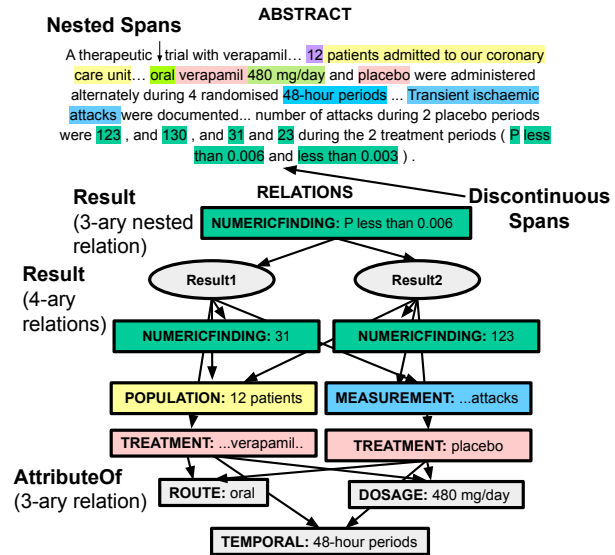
Nested Spans

ABSTRACT

A therapeutic trial with verapamil… 12 patients admitted to our coronary care unit… oral verapamil 480 mg/day and placebo were administered alternately during 4 randomised 48-hour periods ... Transient ischaemic attacks were documented... number of attacks during 2 placebo periods were 123 , and 130 , and 31 and 23 during the 2 treatment periods ( P less than 0.006 and less than 0.003 ) .

Result
(3-ary nested relation)

RELATIONS

Discontinuous Spans

NUMERICFINDING: P less than 0.006

Result
(4-ary relations)

Result1

Result2

NUMERICFINDING: 31

NUMERICFINDING: 123

POPULATION: 12 patients

MEASUREMENT: ...attacks

TREATMENT: ...verapamil..

TREATMENT: placebo

AttributeOf
(3-ary relation)

ROUTE: oral

DOSAGE: 480 mg/day

TEMPORAL: 48-hour periods